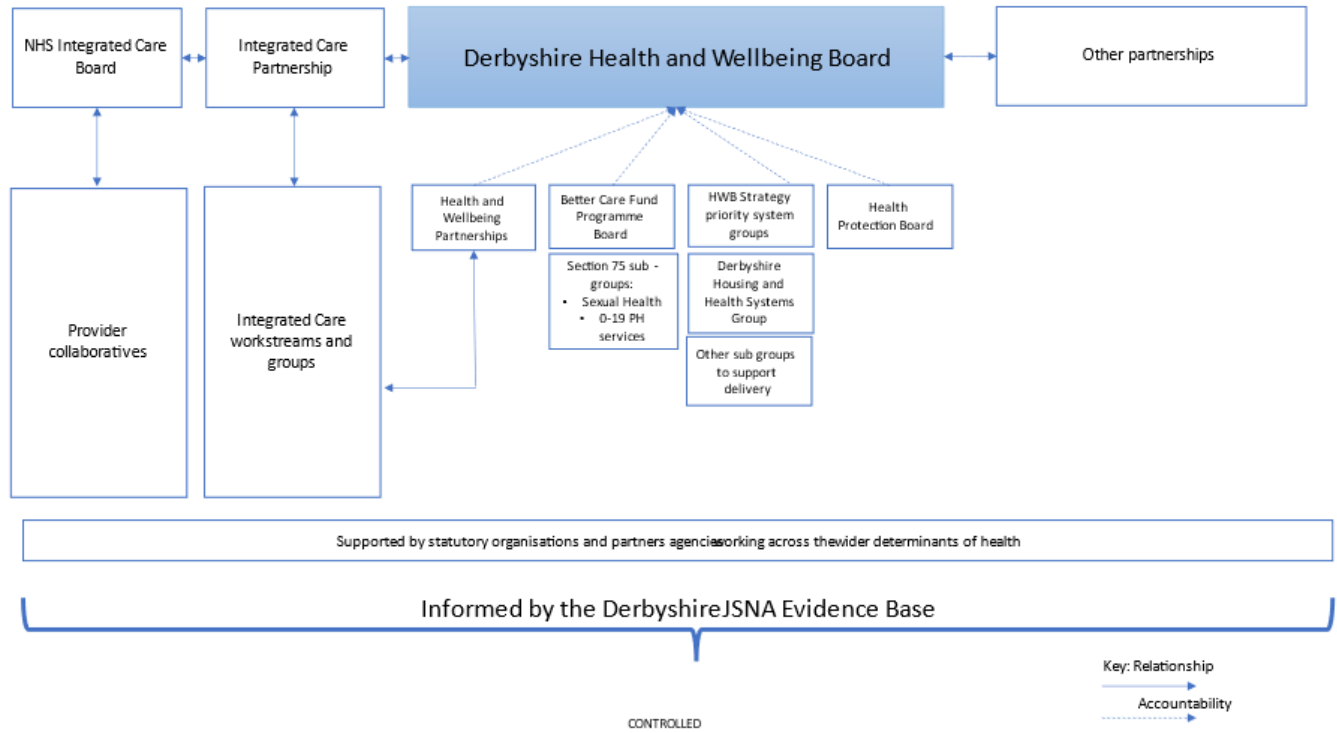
NHS Integrated Care Board

Integrated Care Partnership

Derbyshire Health and Wellbeing Board

Other partnerships

Health and Wellbeing Partnerships

Better Care Fund Programme Board

HWB Strategy priority system groups

Health Protection Board

Section 75 sub - groups:
- Sexual Health
- 0-19 PH services

Derbyshire Housing and Health Systems Group

Other sub groups to support delivery

Provider collaboratives

Integrated Care workstreams and groups

Supported by statutory organisations and partners agenciesworking across thewider determinants of health

Informed by the DerbyshireJSNA Evidence Base

Key: Relationship

Accountability

CONTROLLED